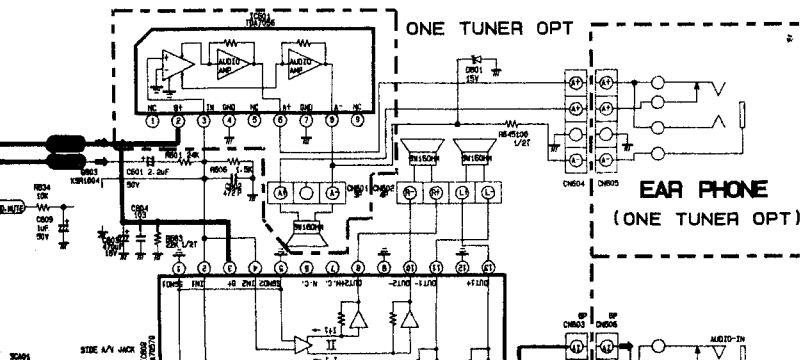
IC601
TDA7056

AUDIO AMP
AUDIO AMP

NC B+ IN GND NC A+ GND A- NC
1 2 3 4 5 6 7 8 9

ONE TUNER OPT

D601
15V

R6451
1/2T

A+ A+
A+ A+
A- A-
A- A-

CN604 CN605

EAR PHONE
(ONE TUNER OPT)

8W16OHM 8W16OHM
8W16OHM

A+ A- A+ A- R R+ L L
CN601 CN602

C603
K5R1604

R634
10K

C601 2.2uF
50V

R601 2.4K

R606 1.5K

C602
472F

C604
103

R603
22K 1/2T

C609
1uF
50V

MUTE

1 2 3 4 5 6 7 8 9 10 11 12 13

SIDE A/V JACK

SP
CN603 CN606

AUDIO-IN

3CA01